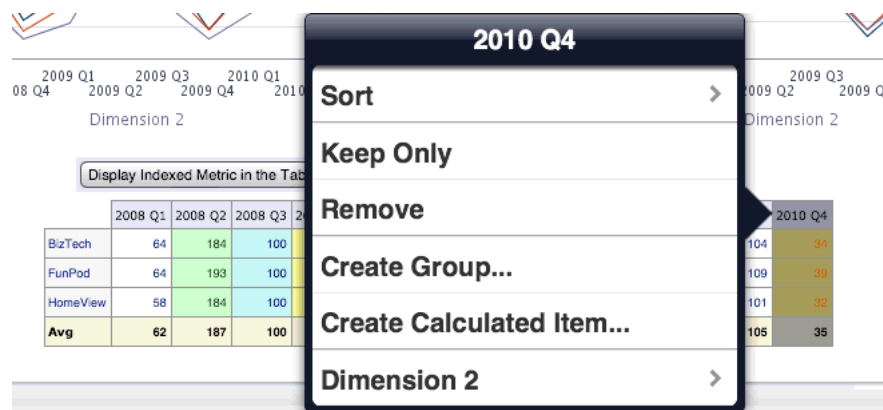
2009 Q1 2009 Q3 2010 Q1 08 Q4 2009 Q2 2009 Q4 2010

Dimension 2

Display Indexed Metric in the Tab

| | 2008 Q1 | 2008 Q2 | 2008 Q3 | 2 |
|---|---|---|---|---|
| BizTech | 64 | 184 | 100 | |
| FunPod | 64 | 193 | 100 | |
| HomeView | 58 | 184 | 100 | |
| Avg | 62 | 187 | 100 | |

2010 Q4

Sort

Keep Only

Remove

Create Group...

Create Calculated Item...

Dimension 2

2009 Q3 2009 Q2 2009 Q

Dimension 2

| | 2010 Q4 |
|---|---|
| 104 | 34 |
| 109 | 39 |
| 101 | 32 |
| 105 | 35 |